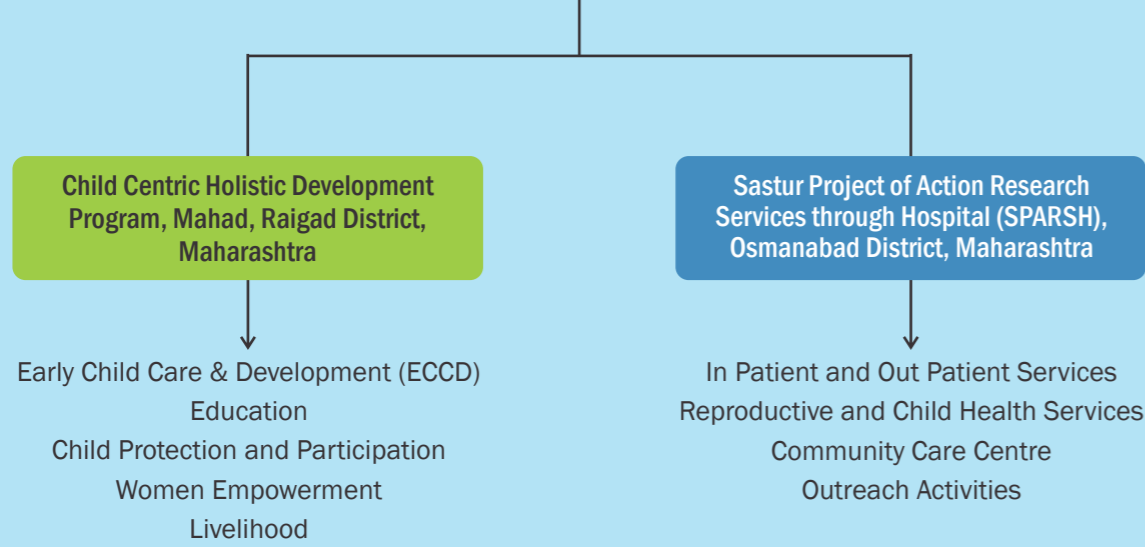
Child Centric Holistic Development Program, Mahad, Raigad District, Maharashtra

Early Child Care & Development (ECCD)
Education
Child Protection and Participation
Women Empowerment
Livelihood

Sastur Project of Action Research Services through Hospital (SPARSH), Osmanabad District, Maharashtra

In Patient and Out Patient Services
Reproductive and Child Health Services
Community Care Centre
Outreach Activities